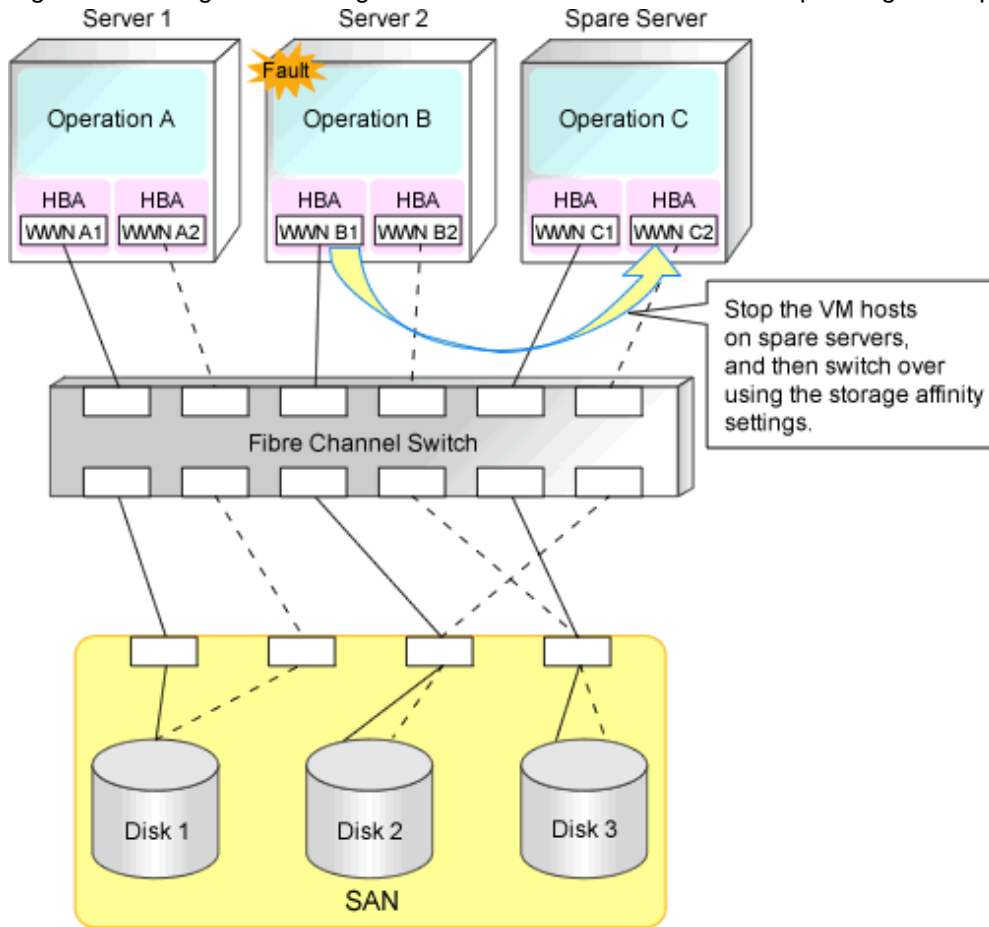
Server 1

Server 2

Spare Server

Fault

Operation A

Operation B

Operation C

HBA

HBA

HBA

HBA

HBA

HBA

WWN A1

WWN A2

WWN B1

WWN B2

WWN C1

WWN C2

Stop the VM hosts on spare servers, and then switch over using the storage affinity settings.

Fibre Channel Switch

Disk 1

Disk 2

Disk 3

SAN